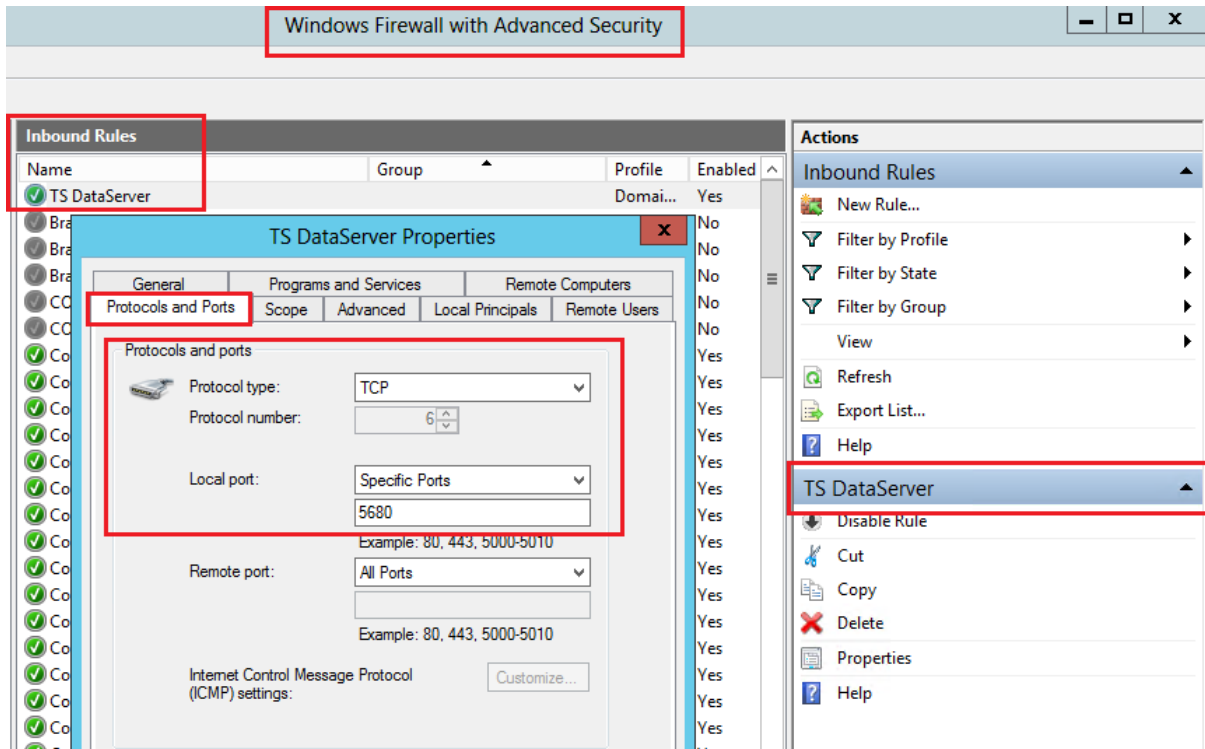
Windows Firewall with Advanced Security

Inbound Rules

| Name | Group | Profile | Enabled |
|---|---|---|---|
| TS DataServer | | Domai... | Yes |
| Bra | | | No |
| Bra | | | No |
| Bra | | | No |
| CO | | | No |
| CO | | | No |
| Co | | | Yes |
| Co | | | Yes |
| Co | | | Yes |
| Co | | | Yes |
| Co | | | Yes |
| Co | | | Yes |
| Co | | | Yes |
| Co | | | Yes |
| Co | | | Yes |
| Co | | | Yes |
| Co | | | Yes |
| Co | | | Yes |
| Co | | | Yes |
| Co | | | Yes |

TS DataServer Properties

General | Programs and Services | Remote Computers
Protocols and Ports | Scope | Advanced | Local Principals | Remote Users

Protocols and ports

Protocol type: TCP
Protocol number: 6

Local port: Specific Ports
5680
Example: 80, 443, 5000-5010

Remote port: All Ports
Example: 80, 443, 5000-5010

Internet Control Message Protocol (ICMP) settings: Customize...

Actions

Inbound Rules
New Rule...
Filter by Profile
Filter by State
Filter by Group
View
Refresh
Export List...
Help

TS DataServer
Disable Rule
Cut
Copy
Delete
Properties
Help